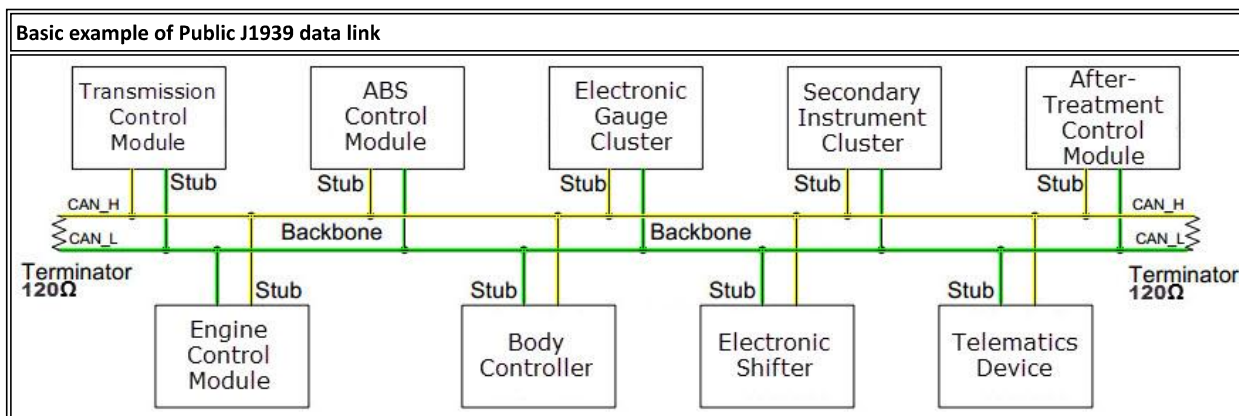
Basic example of Public J1939 data link

Transmission Control Module

ABS Control Module

Electronic Gauge Cluster

Secondary Instrument Cluster

After-Treatment Control Module

Stub

Stub

Stub

Stub

Stub

CAN_H

CAN_H

CAN_L

CAN_L

Backbone

Backbone

Terminator 120Ω

Terminator 120Ω

Stub

Stub

Stub

Stub

Engine Control Module

Body Controller

Electronic Shifter

Telematics Device